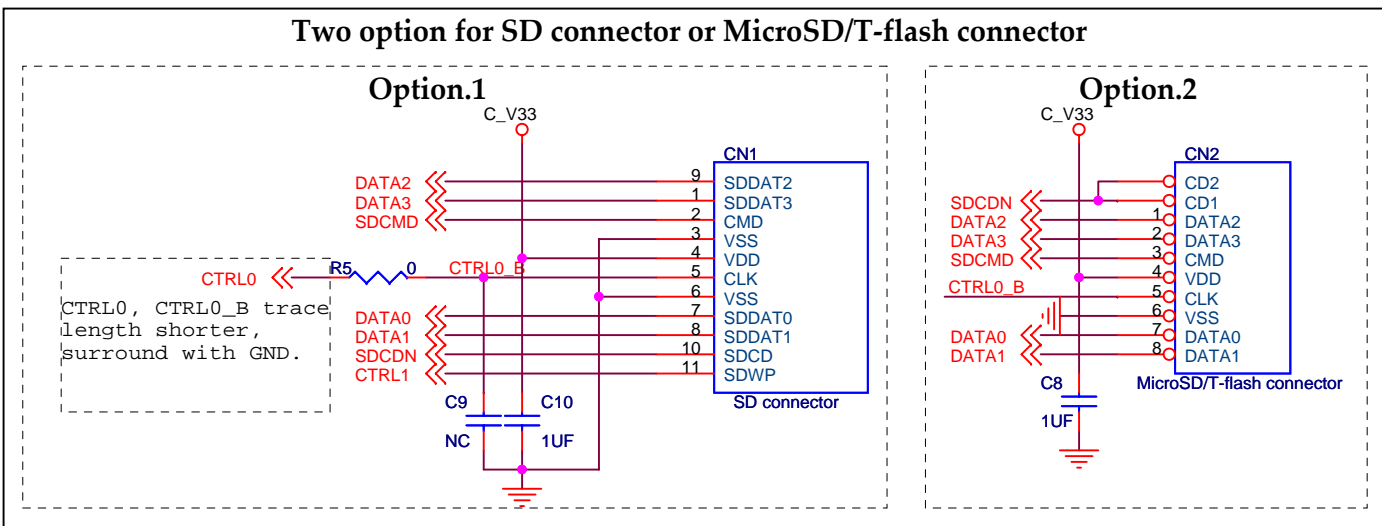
Two option for SD connector or MicroSD/T-flash connector

Option.1

C_V33

CN1

DATA2
DATA3
SDCMD

9 SDDAT2
1 SDDAT3
2 CMD
3 VSS
4 VDD
5 CLK
6 VSS
7 SDDAT0
8 SDDAT1
10 SDCD
11 SDWP

SD connector

CTRL0
R5
0
CTRL0_B

CTRL0, CTRL0_B trace length shorter, surround with GND.

DATA0
DATA1
SDCDN
CTRL1

C9
NC
C10
1UF

Option.2

C_V33

CN2

CD2
CD1
SDCDN
DATA2
DATA3
SDCMD

1 DATA2
2 DATA3
3 CMD
4 VDD
5 CLK
6 VSS
7 DATA0
8 DATA1

CTRL0_B
DATA0
DATA1

MicroSD/T-flash connector

C8
1UF